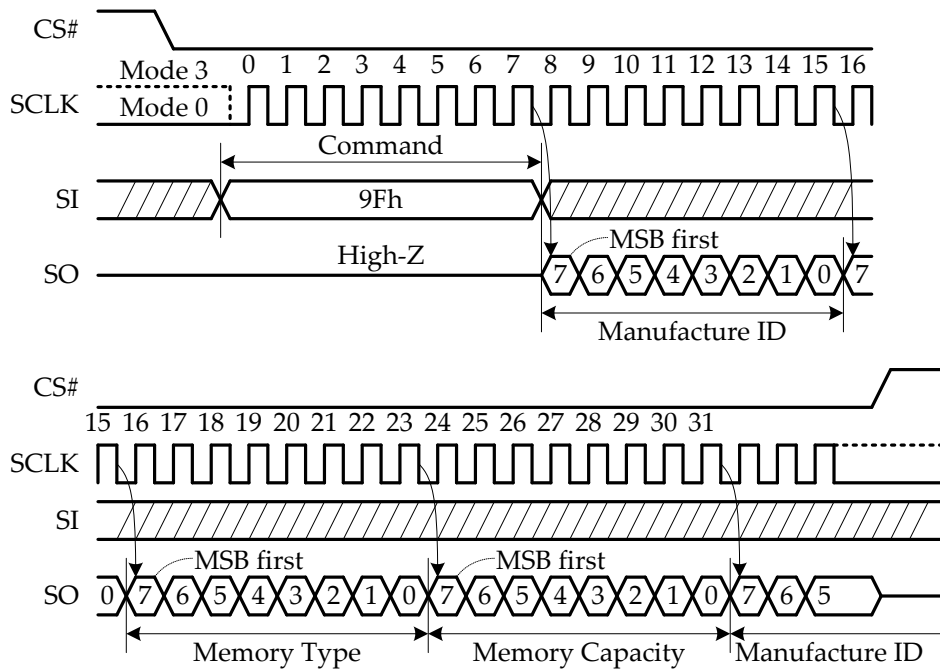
CS#

Mode 3
0 1 2 3 4 5 6 7 8 9 10 11 12 13 14 15 16
SCLK
Mode 0

Command

SI
9Fh

MSB first
SO
High-Z
7 6 5 4 3 2 1 0 7

Manufacture ID

CS#

15 16 17 18 19 20 21 22 23 24 25 26 27 28 29 30 31
SCLK

SI

MSB first
MSB first
SO
0 7 6 5 4 3 2 1 0 7 6 5 4 3 2 1 0 7 6 5

Memory Type
Memory Capacity
Manufacture ID